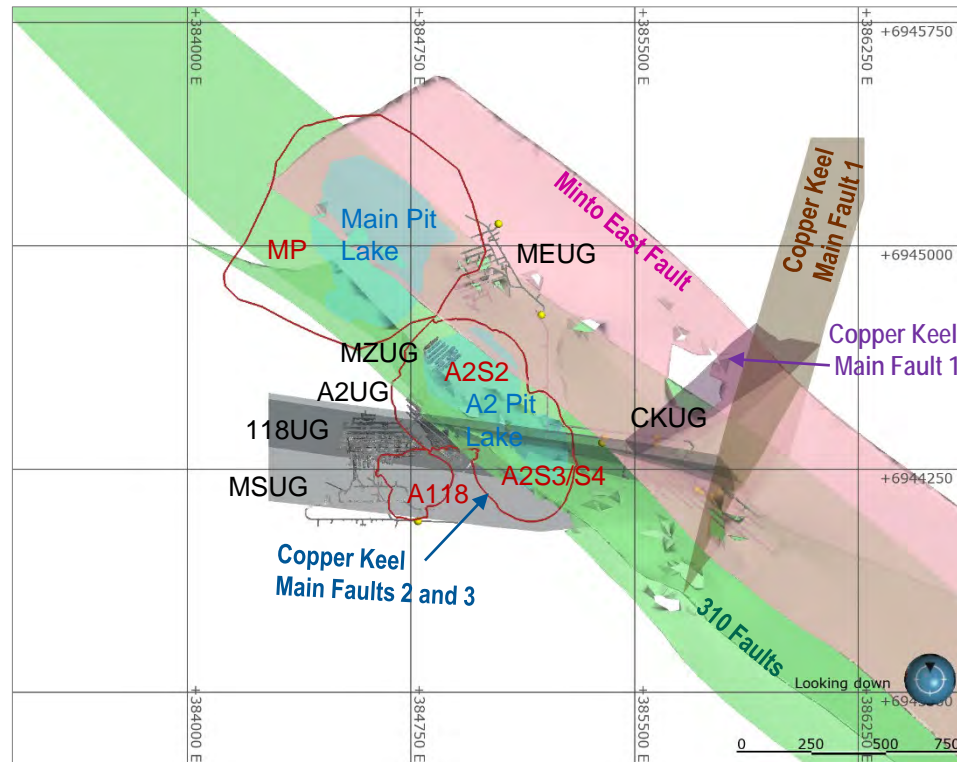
+384000 E
+384750 E
+385500 E
+386250 E
+6945750
+6945000
+6944250
+69435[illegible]0

Minto East Fault
Copper Keel Main Fault 1
Main Pit Lake
MP
MEUG
Copper Keel Main Fault 1
MZUG
A2S2
A2UG
A2 Pit Lake
CKUG
118UG
A2S3/S4
MSUG
A118
Copper Keel Main Faults 2 and 3
310 Faults
Looking down

+384000 E
+384750 E
+385500 E
+386250 E

0
250
500
750